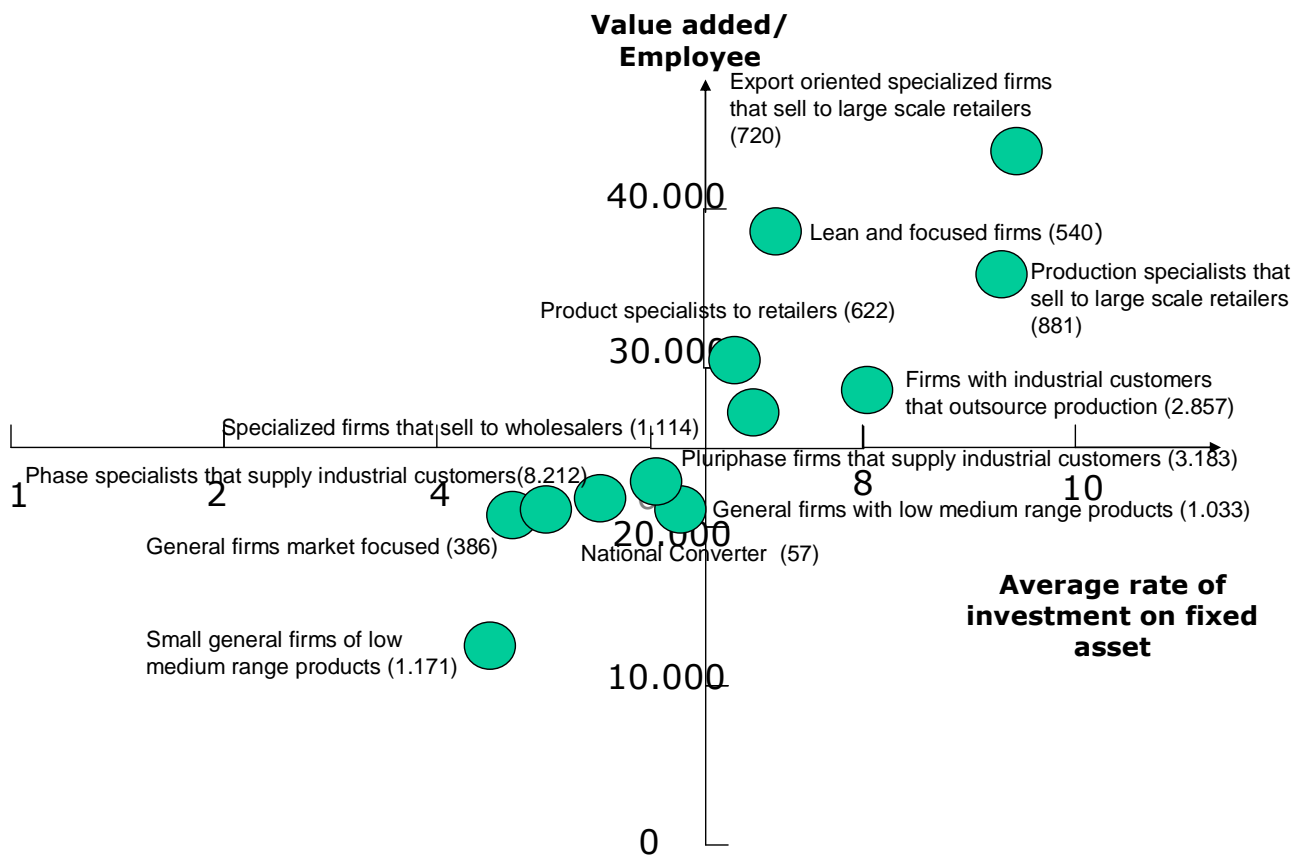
Value added/ Employee

Export oriented specialized firms that sell to large scale retailers (720)

40.000

Lean and focused firms (540)

Production specialists that sell to large scale retailers (881)

Product specialists to retailers (622)

30.000

Firms with industrial customers that outsource production (2.857)

Specialized firms that sell to wholesalers (1.114)

Pluriphase firms that supply industrial customers (3.183)

Phase specialists that supply industrial customers(8.212)

1

2

4

8

10

General firms with low medium range products (1.033)

20.000

General firms market focused (386)

National Converter (57)

Average rate of investment on fixed asset

Small general firms of low medium range products (1.171)

10.000

0